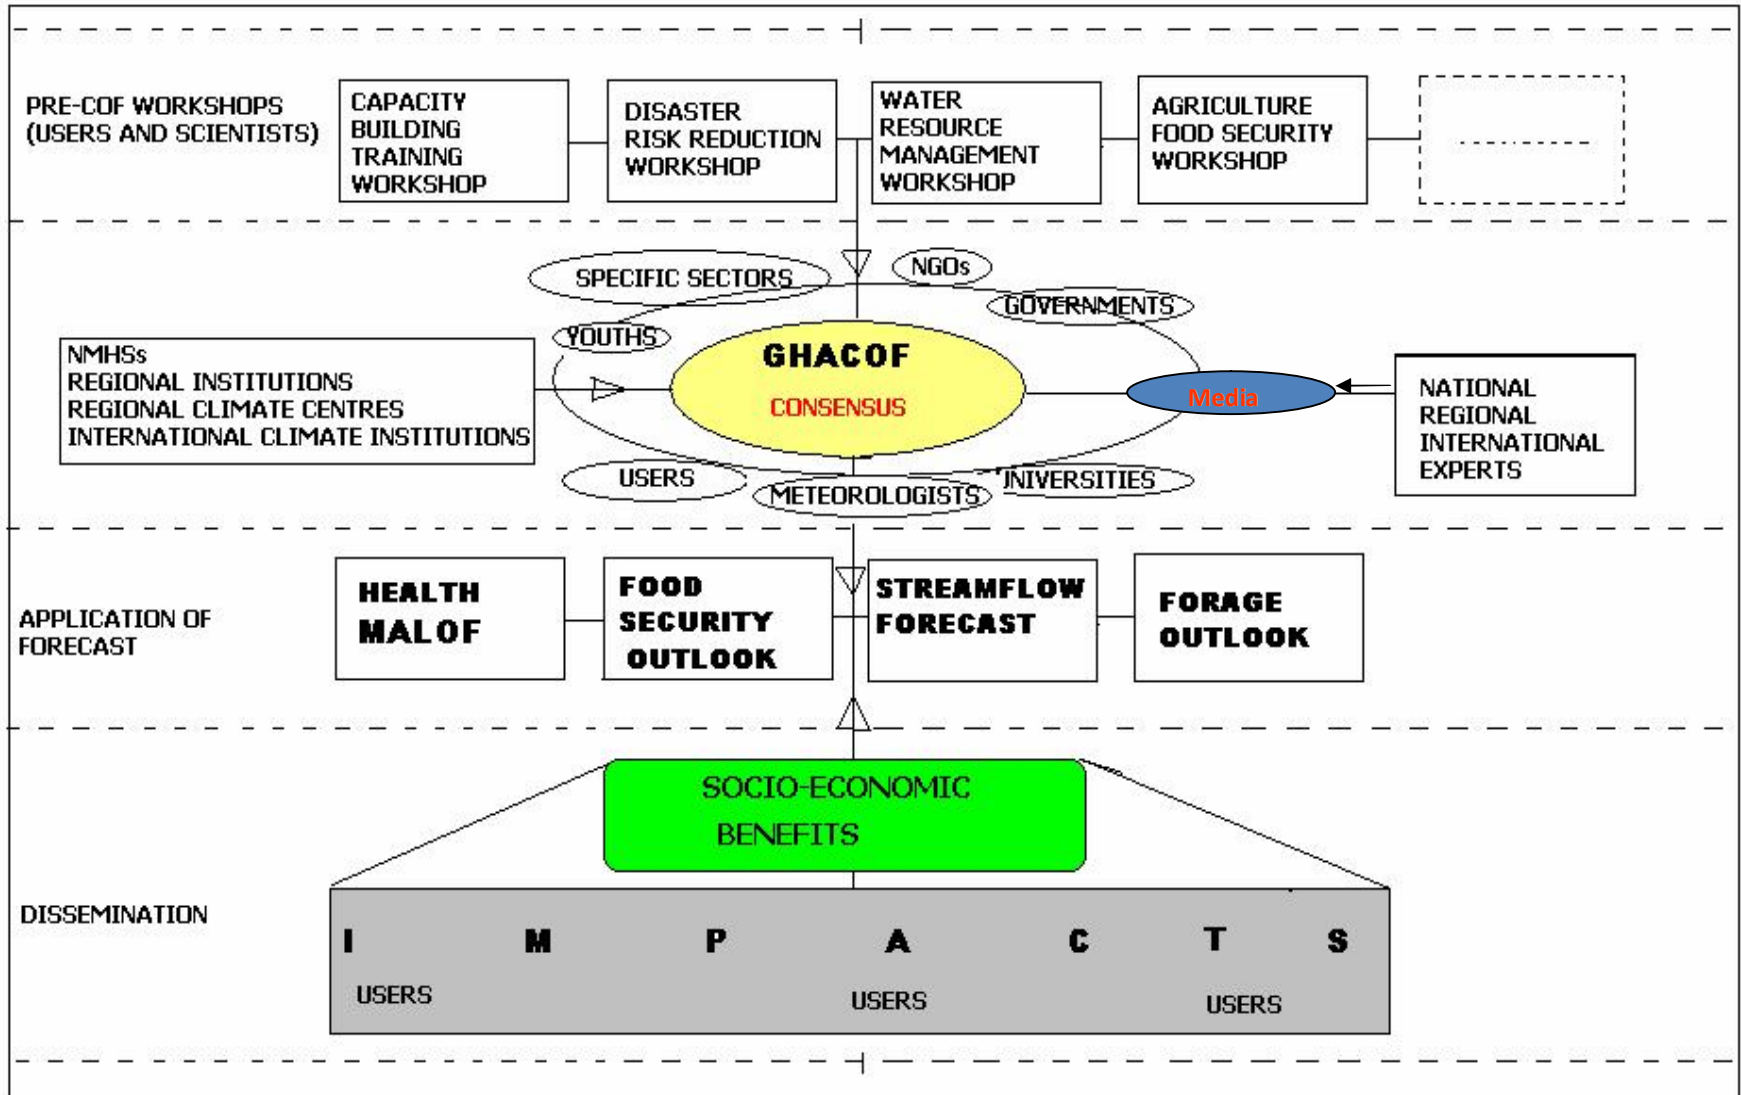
PRE-COF WORKSHOPS (USERS AND SCIENTISTS)

CAPACITY BUILDING TRAINING WORKSHOP

DISASTER RISK REDUCTION WORKSHOP

WATER RESOURCE MANAGEMENT WORKSHOP

AGRICULTURE FOOD SECURITY WORKSHOP

..........

SPECIFIC SECTORS

NGOs

GOVERNMENTS

YOUTHS

NMHSs
REGIONAL INSTITUTIONS
REGIONAL CLIMATE CENTRES
INTERNATIONAL CLIMATE INSTITUTIONS

GHACOF

CONSENSUS

Media

NATIONAL
REGIONAL
INTERNATIONAL
EXPERTS

USERS

METEOROLOGISTS

UNIVERSITIES

APPLICATION OF FORECAST

HEALTH MALOF

FOOD SECURITY OUTLOOK

STREAMFLOW FORECAST

FORAGE OUTLOOK

SOCIO-ECONOMIC BENEFITS

DISSEMINATION

I M P A C T S

USERS USERS USERS